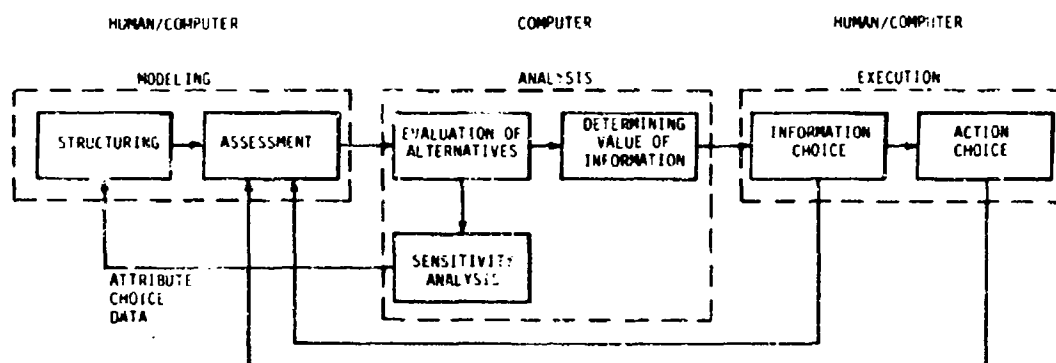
HUMAN/COMPUTER

COMPUTER

HUMAN/COMPUTER

MODELING

STRUCTURING

ASSESSMENT

ANALYSIS

EVALUATION OF ALTERNATIVES

DETERMINING VALUE OF INFORMATION

SENSITIVITY ANALYSIS

EXECUTION

INFORMATION CHOICE

ACTION CHOICE

ATTRIBUTE CHOICE DATA